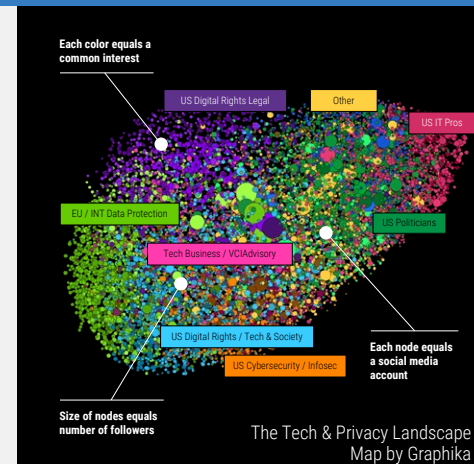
Each color equals a common interest

US Digital Rights Legal

Other

US IT Pros

EU / INT Data Protection

US Politicians

Tech Business / VCIAdvisory

US Digital Rights / Tech & Society

Each node equals a social media account

US Cybersecurity / Infosec

Size of nodes equals number of followers

The Tech & Privacy Landscape
Map by Graphika